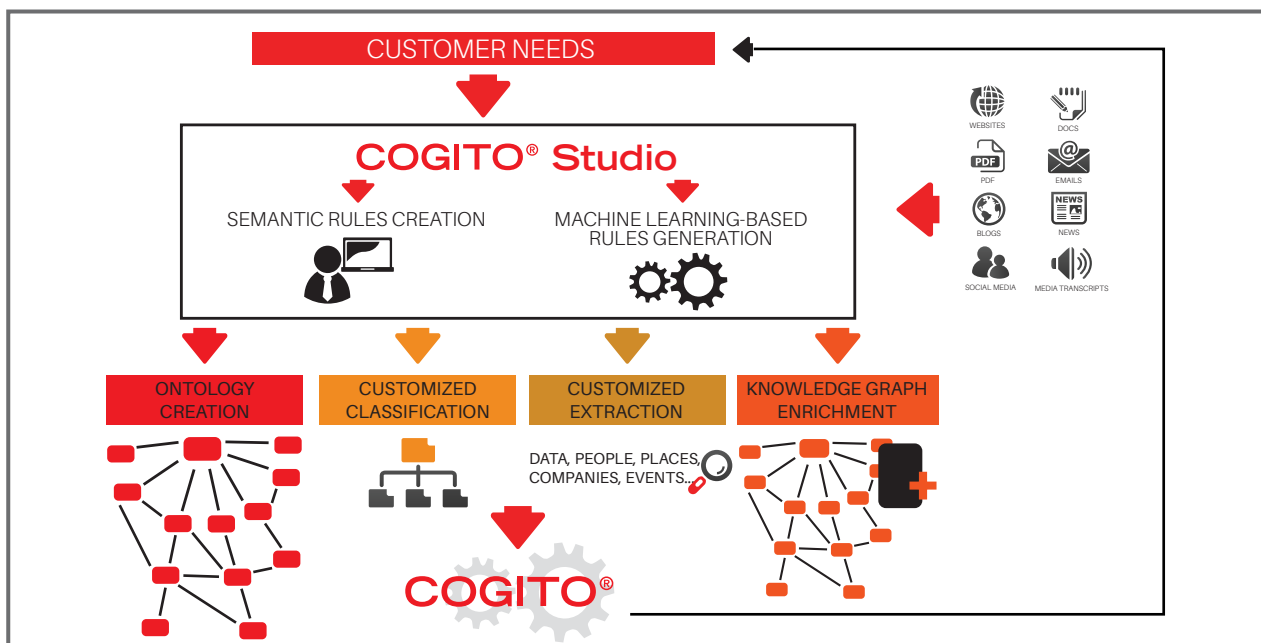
CUSTOMER NEEDS

COGITO® Studio

SEMANTIC RULES CREATION

MACHINE LEARNING-BASED RULES GENERATION

WEBSITES
DOCS
PDF
PDF
EMAILS
BLOGS
NEWS
NEWS
SOCIAL MEDIA
MEDIA TRANSCRIPTS

ONTOLOGY CREATION

CUSTOMIZED CLASSIFICATION

CUSTOMIZED EXTRACTION

KNOWLEDGE GRAPH ENRICHMENT

DATA, PEOPLE, PLACES, COMPANIES, EVENTS...

COGITO®